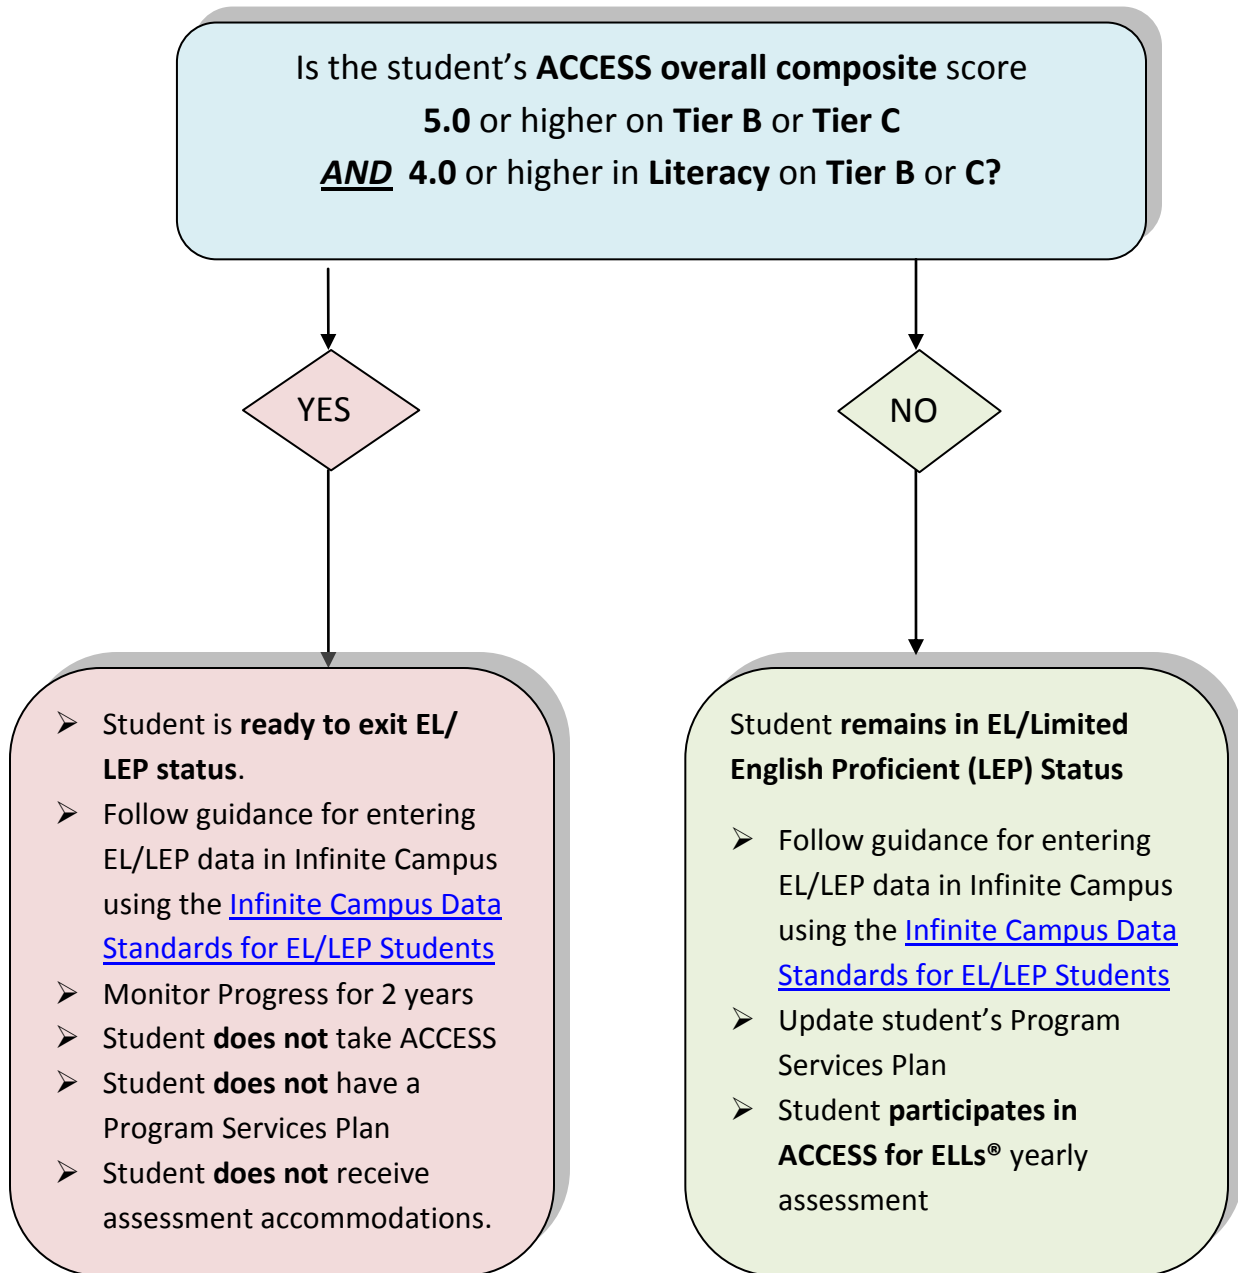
Is the student's **ACCESS overall composite** score **5.0** or higher on **Tier B** or **Tier C** ***AND*** **4.0** or higher in **Literacy** on **Tier B** or **C?**

YES

NO

- Student is **ready to exit EL/ LEP status**.
- Follow guidance for entering EL/LEP data in Infinite Campus using the Infinite Campus Data Standards for EL/LEP Students
- Monitor Progress for 2 years
- Student **does not** take ACCESS
- Student **does not** have a Program Services Plan
- Student **does not** receive assessment accommodations.

Student **remains in EL/Limited English Proficient (LEP) Status**

- Follow guidance for entering EL/LEP data in Infinite Campus using the Infinite Campus Data Standards for EL/LEP Students
- Update student's Program Services Plan
- Student **participates in ACCESS for ELLs®** yearly assessment